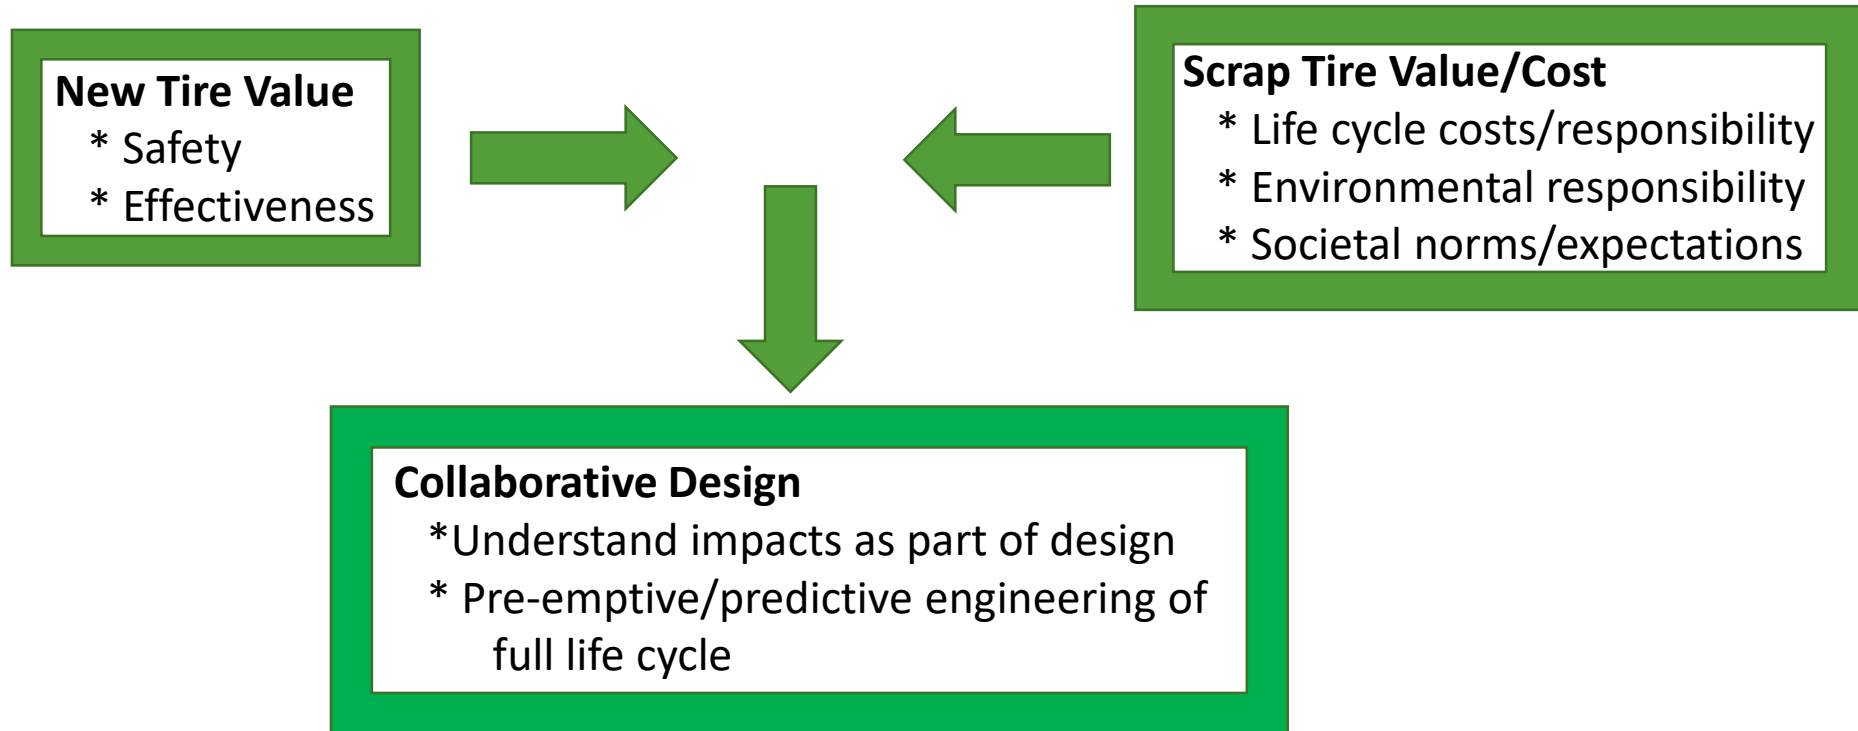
New Tire Value
* Safety
* Effectiveness

Scrap Tire Value/Cost
* Life cycle costs/responsibility
* Environmental responsibility
* Societal norms/expectations

Collaborative Design
*Understand impacts as part of design
* Pre-emptive/predictive engineering of full life cycle